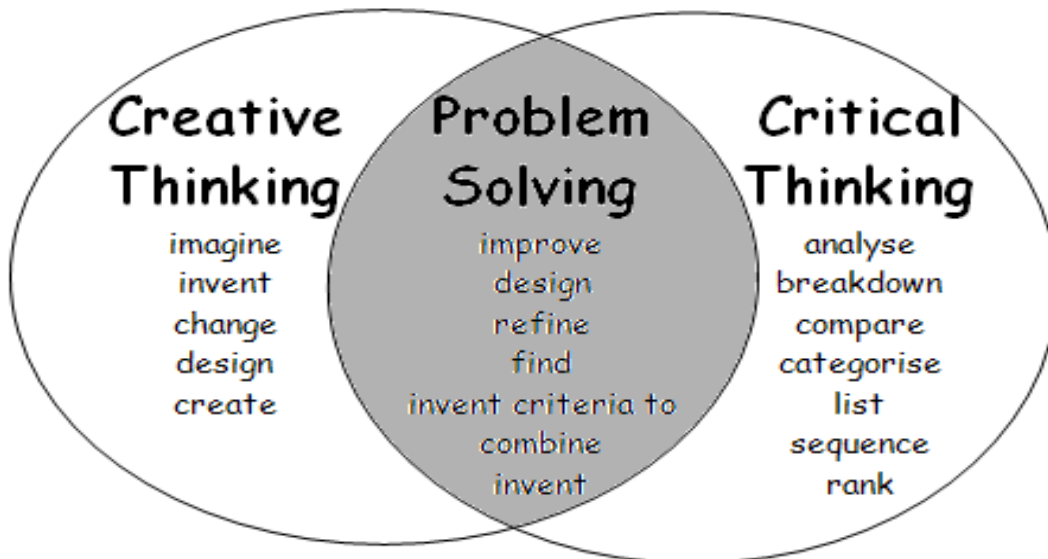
Creative Thinking
imagine
invent
change
design
create

Problem Solving
improve
design
refine
find
invent criteria to
combine
invent

Critical Thinking
analyse
breakdown
compare
categorise
list
sequence
rank